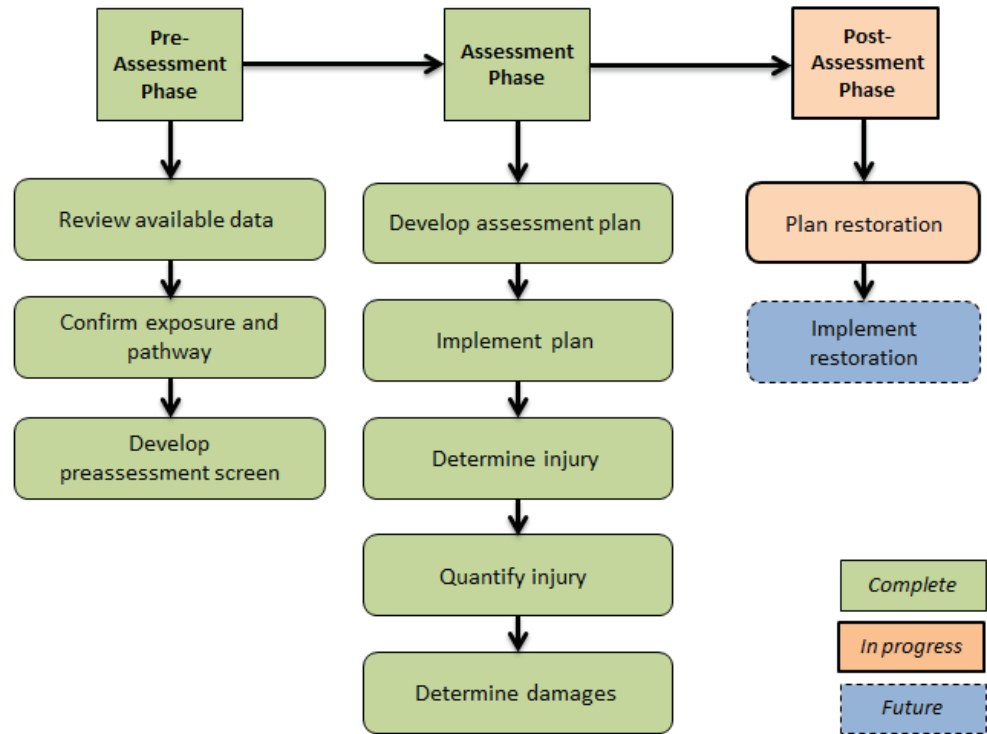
Pre-Assessment Phase

Review available data

Confirm exposure and pathway

Develop preassessment screen

Assessment Phase

Develop assessment plan

Implement plan

Determine injury

Quantify injury

Determine damages

Post-Assessment Phase

Plan restoration

Implement restoration

Complete

In progress

Future